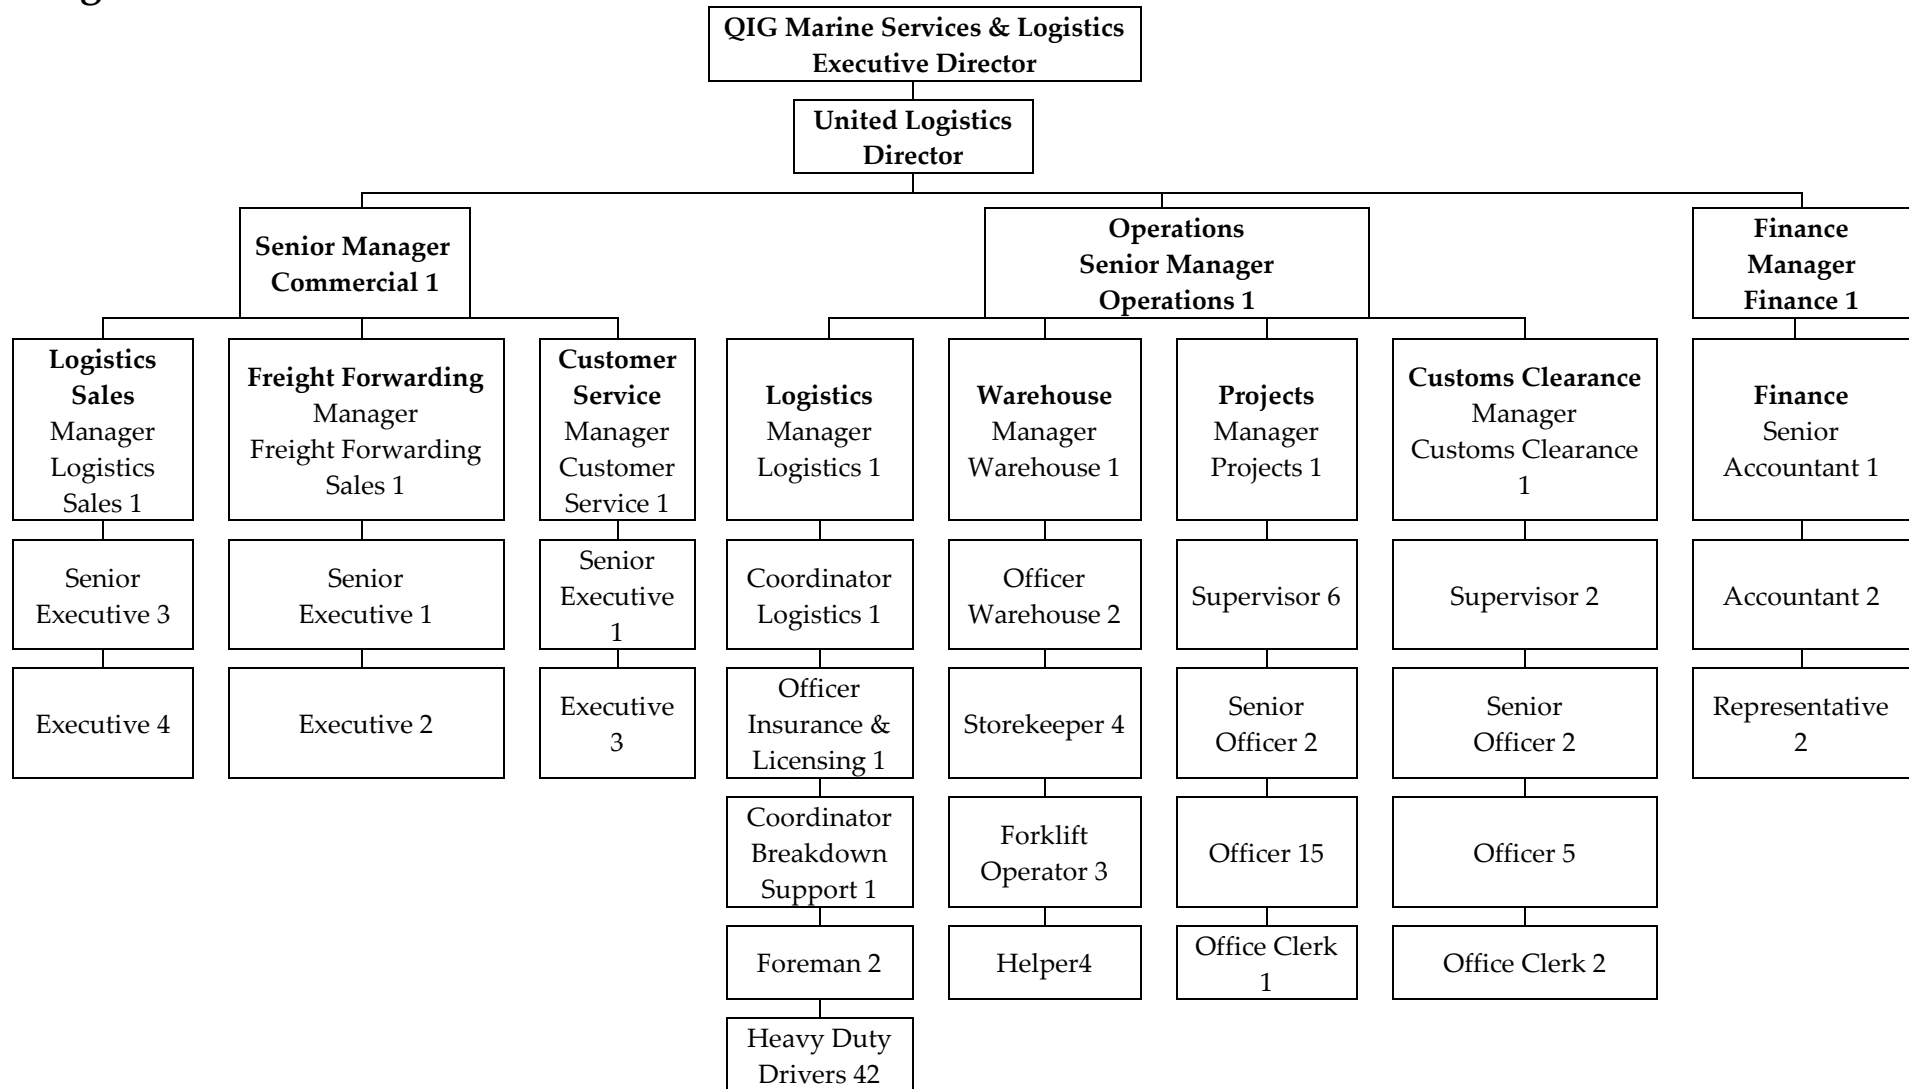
QIG Marine Services & Logistics
Executive Director

United Logistics
Director

Senior Manager
Commercial 1

Operations
Senior Manager
Operations 1

Finance
Manager
Finance 1

Logistics Sales
Manager Logistics Sales 1

Senior Executive 3

Executive 4

Freight Forwarding
Manager Freight Forwarding Sales 1

Senior Executive 1

Executive 2

Customer Service
Manager Customer Service 1

Senior Executive 1

Executive 3

Logistics
Manager Logistics 1

Coordinator Logistics 1

Officer Insurance & Licensing 1

Coordinator Breakdown Support 1

Foreman 2

Heavy Duty Drivers 42

Warehouse
Manager Warehouse 1

Officer Warehouse 2

Storekeeper 4

Forklift Operator 3

Helper4

Projects
Manager Projects 1

Supervisor 6

Senior Officer 2

Officer 15

Office Clerk 1

Customs Clearance
Manager Customs Clearance 1

Supervisor 2

Senior Officer 2

Officer 5

Office Clerk 2

Finance
Senior Accountant 1

Accountant 2

Representative 2